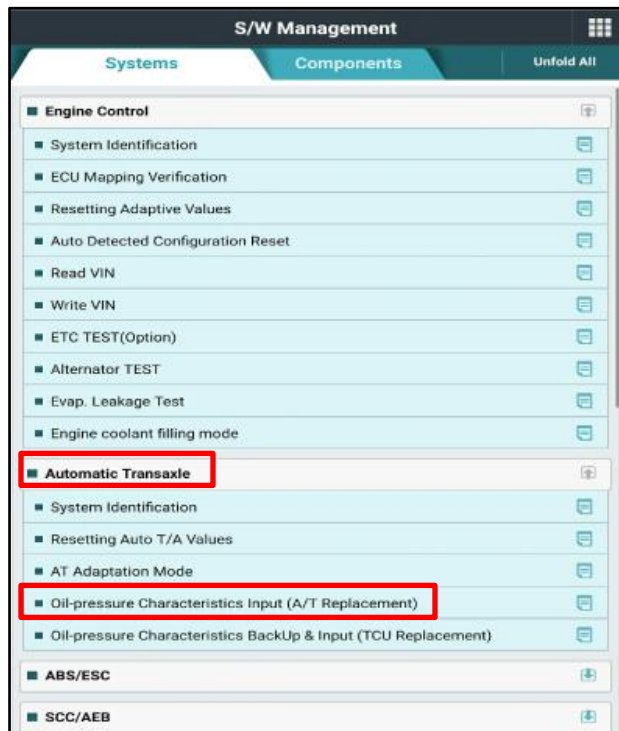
S/W Management

Systems | Components | Unfold All

Engine Control
System Identification
ECU Mapping Verification
Resetting Adaptive Values
Auto Detected Configuration Reset
Read VIN
Write VIN
ETC TEST(Option)
Alternator TEST
Evap. Leakage Test
Engine coolant filling mode

Automatic Transaxle
System Identification
Resetting Auto T/A Values
AT Adaptation Mode
Oil-pressure Characteristics Input (A/T Replacement)
Oil-pressure Characteristics BackUp & Input (TCU Replacement)

ABS/ESC

SCC/AEB